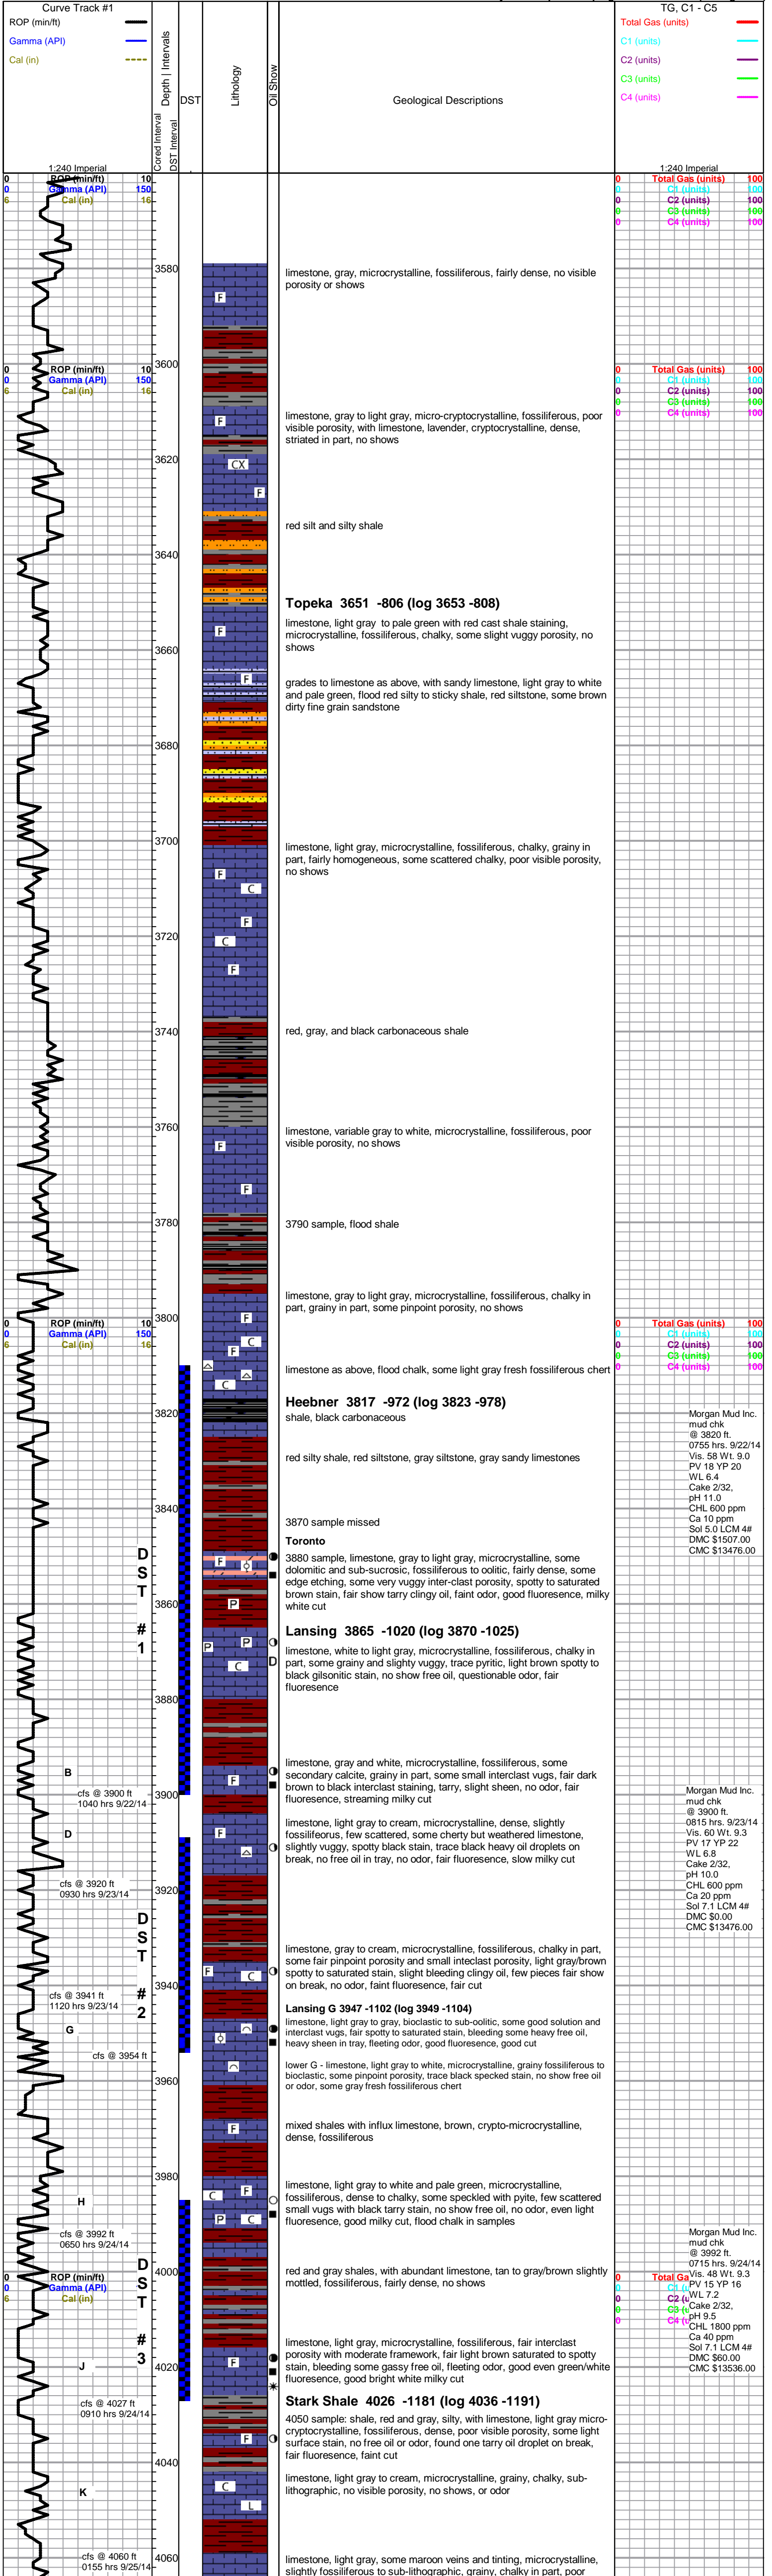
Curve Track #1
ROP (min/ft)
Gamma (API)
Cal (in)

Cored Interval
DST Interval
Depth | Intervals
DST
Lithology
Oil Show
Geological Descriptions

TG, C1 - C5
Total Gas (units)
C1 (units)
C2 (units)
C3 (units)
C4 (units)

1:240 Imperial
0 ROP (min/ft) 10
0 Gamma (API) 150
6 Cal (in) 16

1:240 Imperial
0 Total Gas (units) 100
0 C1 (units) 100
0 C2 (units) 100
0 C3 (units) 100
0 C4 (units) 100

3580
limestone, gray, microcrystalline, fossiliferous, fairly dense, no visible porosity or shows

3600
0 ROP (min/ft) 10
0 Gamma (API) 150
6 Cal (in) 16
0 Total Gas (units) 100
0 C1 (units) 100
0 C2 (units) 100
0 C3 (units) 100
0 C4 (units) 100

limestone, gray to light gray, micro-cryptocrystalline, fossiliferous, poor visible porosity, with limestone, lavender, cryptocrystalline, dense, striated in part, no shows

3620
CX

red silt and silty shale

3640

Topeka 3651 -806 (log 3653 -808)
limestone, light gray to pale green with red cast shale staining, microcrystalline, fossiliferous, chalky, some slight vuggy porosity, no shows

3660
grades to limestone as above, with sandy limestone, light gray to white and pale green, flood red silty to sticky shale, red siltstone, some brown dirty fine grain sandstone

3680

3700
limestone, light gray, microcrystalline, fossiliferous, chalky, grainy in part, fairly homogeneous, some scattered chalky, poor visible porosity, no shows

3720

3740
red, gray, and black carbonaceous shale

3760
limestone, variable gray to white, microcrystalline, fossiliferous, poor visible porosity, no shows

3780
3790 sample, flood shale

limestone, gray to light gray, microcrystalline, fossiliferous, chalky in part, grainy in part, some pinpoint porosity, no shows

3800
0 ROP (min/ft) 10
0 Gamma (API) 150
6 Cal (in) 16
0 Total Gas (units) 100
0 C1 (units) 100
0 C2 (units) 100
0 C3 (units) 100
0 C4 (units) 100

limestone as above, flood chalk, some light gray fresh fossiliferous chert

Heebner 3817 -972 (log 3823 -978)
shale, black carbonaceous

3820
Morgan Mud Inc. mud chk @ 3820 ft. 0755 hrs. 9/22/14 Vis. 58 Wt. 9.0 PV 18 YP 20 WL 6.4 Cake 2/32, pH 11.0 CHL 600 ppm Ca 10 ppm Sol 5.0 LCM 4# DMC $1507.00 CMC $13476.00

red silty shale, red siltstone, gray siltstone, gray sandy limestones

3840
3870 sample missed
Toronto
3880 sample, limestone, gray to light gray, microcrystalline, some dolomitic and sub-sucrosic, fossiliferous to oolitic, fairly dense, some edge etching, some very vuggy inter-clast porosity, spotty to saturated brown stain, fair show tarry clingy oil, faint odor, good fluoresence, milky white cut

D S T # 1

3860
Lansing 3865 -1020 (log 3870 -1025)
limestone, white to light gray, microcrystalline, fossiliferous, chalky in part, some grainy and slighty vuggy, trace pyritic, light brown spotty to black gilsonitic stain, no show free oil, questionable odor, fair fluorescence

3880

B
limestone, gray and white, microcrystalline, fossiliferous, some secondary calcite, grainy in part, some small interclast vugs, fair dark brown to black interclast staining, tarry, slight sheen, no odor, fair fluoresence, streaming milky cut

cfs @ 3900 ft 1040 hrs 9/22/14
3900
Morgan Mud Inc. mud chk @ 3900 ft. 0815 hrs. 9/23/14 Vis. 60 Wt. 9.3 PV 17 YP 22 WL 6.8 Cake 2/32, pH 10.0 CHL 600 ppm Ca 20 ppm Sol 7.1 LCM 4# DMC $0.00 CMC $13476.00

D
limestone, light gray to cream, microcrystalline, dense, slightly fossiliferous, few scattered, some cherty but weathered limestone, slightly vuggy, spotty black stain, trace black heavy oil droplets on break, no free oil in tray, no odor, fair fluorescence, slow milky cut

cfs @ 3920 ft 0930 hrs 9/23/14
3920
D S T # 2

limestone, gray to cream, microcrystalline, fossiliferous, chalky in part, some fair pinpoint porosity and small interclast porosity, light gray/brown spotty to saturated stain, slight bleeding clingy oil, few pieces fair show on break, no odor, faint fluoresence, fair cut

3940
cfs @ 3941 ft 1120 hrs 9/23/14
Lansing G 3947 -1102 (log 3949 -1104)
G
limestone, light gray to gray, bioclastic to sub-oolitic, some good solution and interclast vugs, fair spotty to saturated stain, bleeding some heavy free oil, heavy sheen in tray, fleeting odor, good fluoresence, good cut

cfs @ 3954 ft
lower G - limestone, light gray to white, microcrystalline, grainy fossiliferous to bioclastic, some pinpoint porosity, trace black specked stain, no show free oil or odor, some gray fresh fossiliferous chert

3960
mixed shales with influx limestone, brown, crypto-microcrystalline, dense, fossiliferous

3980
H
limestone, light gray to white and pale green, microcrystalline, fossiliferous, dense to chalky, some speckled with pyite, few scattered small vugs with black tarry stain, no show free oil, no odor, even light fluoresence, good milky cut, flood chalk in samples

cfs @ 3992 ft 0650 hrs 9/24/14
Morgan Mud Inc. mud chk @ 3992 ft. 0715 hrs. 9/24/14 Vis. 48 Wt. 9.3 PV 15 YP 16 WL 7.2 Cake 2/32, pH 9.5 CHL 1800 ppm Ca 40 ppm Sol 7.1 LCM 4# DMC $60.00 CMC $13536.00

4000
0 ROP (min/ft) 10
0 Gamma (API) 150
6 Cal (in) 16
0 Total Ga
0 C1 (u
0 C2 (u
0 C3 (u
0 C4 (u

D S T # 3
red and gray shales, with abundant limestone, tan to gray/brown slightly mottled, fossiliferous, fairly dense, no shows

J
limestone, light gray, microcrystalline, fossiliferous, fair interclast porosity with moderate framework, fair light brown saturated to spotty stain, bleeding some gassy free oil, fleeting odor, good even green/white fluoresence, good bright white milky cut

4020
cfs @ 4027 ft 0910 hrs 9/24/14
Stark Shale 4026 -1181 (log 4036 -1191)
4050 sample: shale, red and gray, silty, with limestone, light gray micro-cryptocrystalline, fossiliferous, dense, poor visible porosity, some light surface stain, no free oil or odor, found one tarry oil droplet on break, fair fluoresence, faint cut

4040
K
limestone, light gray to cream, microcrystalline, grainy, chalky, sub-lithographic, no visible porosity, no shows, or odor

cfs @ 4060 ft 0155 hrs 9/25/14
4060
limestone, light gray, some maroon veins and tinting, microcrystalline, slightly fossiliferous to sub-lithographic, grainy, chalky in part, poor